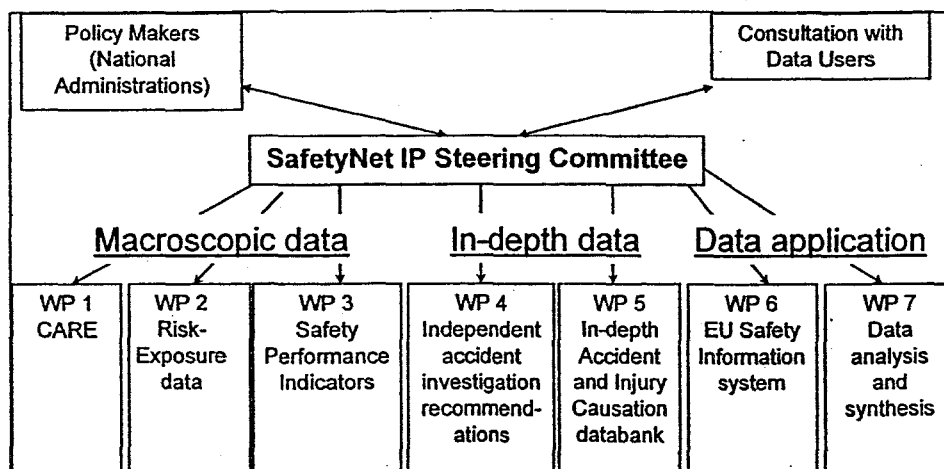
Policy Makers (National Administrations)

Consultation with Data Users

SafetyNet IP Steering Committee

Macroscopic data

In-depth data

Data application

WP 1 CARE

WP 2 Risk-Exposure data

WP 3 Safety Performance Indicators

WP 4 Independent accident investigation recommendations

WP 5 In-depth Accident and Injury Causation databank

WP 6 EU Safety Information system

WP 7 Data analysis and synthesis